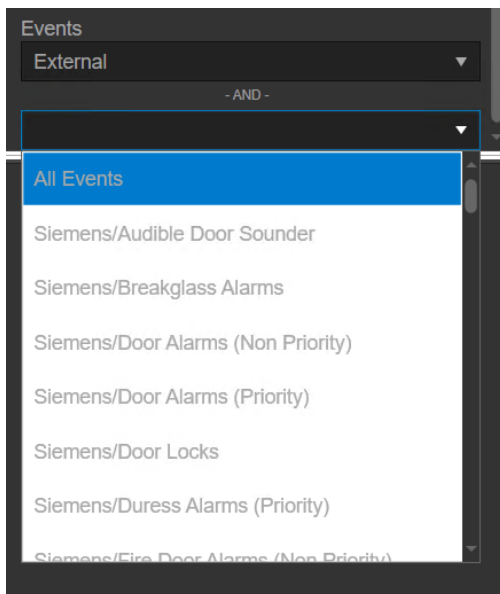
Events
External
- AND -
All Events
Siemens/Audible Door Sounder
Siemens/Breakglass Alarms
Siemens/Door Alarms (Non Priority)
Siemens/Door Alarms (Priority)
Siemens/Door Locks
Siemens/Duress Alarms (Priority)
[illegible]